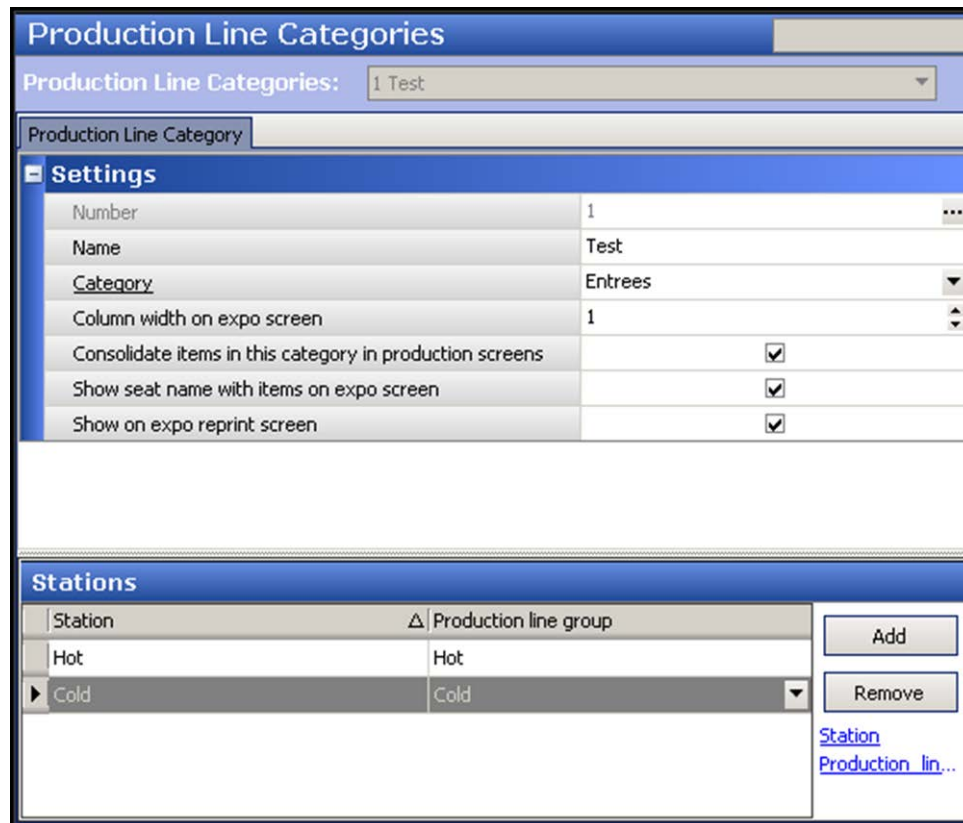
Production Line Categories

Production Line Categories: 1 Test

Production Line Category

Settings

| | |
|---|---|
| Number | 1 |
| Name | Test |
| Category | Entrees |
| Column width on expo screen | 1 |
| Consolidate items in this category in production screens | ☑ |
| Show seat name with items on expo screen | ☑ |
| Show on expo reprint screen | ☑ |

Stations

| Station | Production line group |
|---|---|
| Hot | Hot |
| Cold | Cold |

Add

Remove

Station

Production lin...